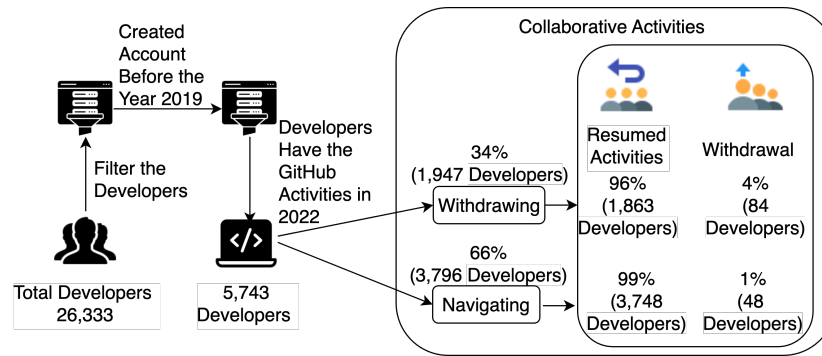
Created Account Before the Year 2019

Filter the Developers

Total Developers 26,333

Developers Have the GitHub Activities in 2022

5,743 Developers

Collaborative Activities

34% (1,947 Developers)

Withdrawing

66% (3,796 Developers)

Navigating

Resumed Activities

Withdrawal

96% (1,863 Developers)

4% (84 Developers)

99% (3,748 Developers)

1% (48 Developers)